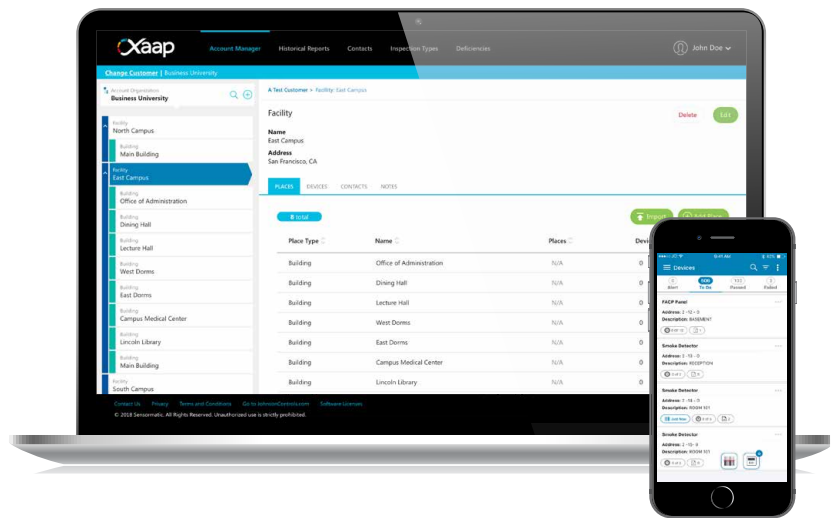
Xaap Account Manager Historical Reports Contacts Inspection Types Deficiencies John Doe

Change Customer | Business University

Account Organization
Business University

A Test Customer > Facility: East Campus

Facility
North Campus
Building
Main Building
Facility
East Campus
Building
Office of Administration
Building
Dining Hall
Building
Lecture Hall
Building
West Dorms
Building
East Dorms
Building
Campus Medical Center
Building
Lincoln Library
Building
Main Building
Facility
South Campus

Facility

Delete Edit

Name
East Campus
Address
San Francisco, CA

PLACES DEVICES CONTACTS NOTES

8 total

Import Add Place

| Place Type | Name | Places | Devi |
|---|---|---|---|
| Building | Office of Administration | N/A | 0 |
| Building | Dining Hall | N/A | 0 |
| Building | Lecture Hall | N/A | 0 |
| Building | West Dorms | N/A | 0 |
| Building | East Dorms | N/A | 0 |
| Building | Campus Medical Center | N/A | 0 |
| Building | Lincoln Library | N/A | 0 |

Contact Us Privacy Terms and Conditions Go to JohnsonControls.com Software License
© 2018 Sensormatic. All Rights Reserved. Unauthorized use is strictly prohibited.

9:41 AM
Devices
Alert To Do Passed Failed

FACP Panel
Address: 2 - 12 - 0
Description: BASEMENT

Smoke Detector
Address: 2 - 13 - 0
Description: RECEPTION

Smoke Detector
Address: 2 - 14 - 0
Description: ROOM 101

Smoke Detector
Address: 2 - 15 - 0
Description: ROOM 101